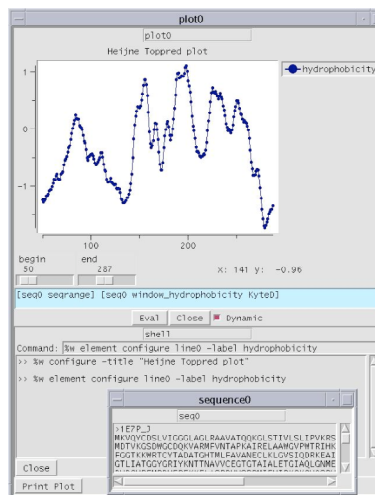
plot0

plot0

Heijne Toppred plot

hydrophobicity

1

0

-1

100

200

begin

end

50

287

X: 141 y: -0.96

[seq0 seqrange] [seq0 window_hydrophobicity Kyte0]

Eval

Close

Dynamic

shell

Command: %w element configure line0 -label hydrophobicity

>> %w configure -title "Heijne Toppred plot"

>> %w element configure line0 -label hydrophobicity

sequence0

seq0

>1E7P_J
MKVQYCDSLVIGGGLAGLRAAVATQQKGLSTIVLSLIPVKRS
MDTVKGSDMGCDQKVARMFVNTAPKAIRELAAMGVPWTRIHK
FGGTKKWRTCYTADATGHTMLFAVANECLKLGVSIQDRKEAI
GTLIATGGYGRIYKNTTNAVVCEGTGTAIALETGIAQLGNME
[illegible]

Close

Print Plot